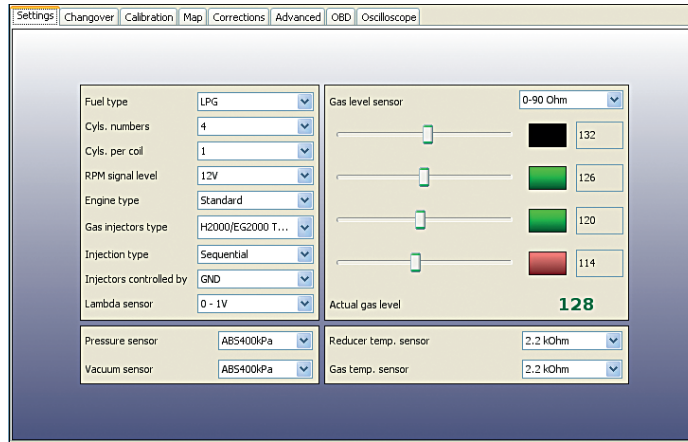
Settings | Changeover | Calibration | Map | Corrections | Advanced | OBD | Oscilloscope

| | |
|---|---|
| Fuel type | LPG |
| Cyls. numbers | 4 |
| Cyls. per coil | 1 |
| RPM signal level | 12V |
| Engine type | Standard |
| Gas injectors type | H2000/EG2000 T... |
| Injection type | Sequential |
| Injectors controlled by | GND |
| Lambda sensor | 0 - 1V |

Gas level sensor 0-90 Ohm

132

126

120

114

Actual gas level 128

| | |
|---|---|
| Pressure sensor | ABS400kPa |
| Vacuum sensor | ABS400kPa |

| | |
|---|---|
| Reducer temp. sensor | 2.2 kOhm |
| Gas temp. sensor | 2.2 kOhm |